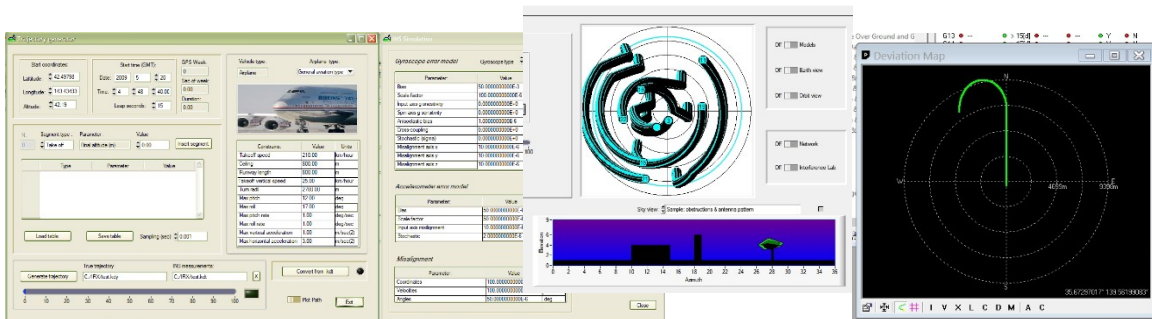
Trajectory generator

Start coordinates:
Latitude 42.49798
Longitude 143.0403
Altitude 42.9

Start time (GMT):
Date: 2009 5 20
Time: 4 48 40.00
Leap seconds 15

GPS Week
0
Sec of week
0.00
Duration
0.00

Vehicle type:
Airplane
Airplane type:
General aviation type

Segment type
take off
Parameter
final altitude (m)
Value
0.00
Insert segment

Type Parameter Value

| Constraint | Value | Units |
|---|---|---|
| Takeoff speed | 210.00 | km/hour |
| Ceiling | 800.00 | m |
| Runway length | 500.00 | m |
| Takeoff vertical speed | 25.00 | km/hour |
| Turn radii | 2700.00 | m |
| Max pitch | 12.00 | deg |
| Max roll | 17.00 | deg |
| Max pitch rate | 5.00 | deg/sec |
| Max roll rate | 5.00 | deg/sec |
| Max vertical acceleration | 4.00 | m/sec2 |
| Max horizontal acceleration | 3.00 | m/sec2 |

Load table Save table Sampling (sec) 0.001

True trajectory
C:\FRX\test.trj
INS measurements
C:\FRX\test.ins

Generate trajectory
Convert from .kml
Plot Path Exit

INS Simulation

Gyroscope error model
Gyroscope type

| Parameter | Value |
|---|---|
| Bias | 50.00000000000E-3 |
| Scale factor | 100.0000000000E-6 |
| Input axis g sensitivity | 0.00000000000E-0 |
| Spin axis g sensitivity | 0.00000000000E-0 |
| Anisoelastic bias | 1.00000000000E-6 |
| Cross coupling | 0.00000000000E-0 |
| Stochastic (sigma) | 0.00000000000E-0 |
| Misalignment axis x | 10.0000000000E-6 |
| Misalignment axis y | 10.0000000000E-6 |
| Misalignment axis z | 10.0000000000E-6 |

Accelerometer error model

| Parameter | Value |
|---|---|
| Bias | 50.0000000000E-6 |
| Scale factor | 100.000000000E-6 |
| Input axis misalignment | 10.0000000000E-6 |
| Stochastic | 0.00000000000E-0 |

Misalignment

| Parameter | Value | |
|---|---|---|
| Coordinates | 100.0000000000 | |
| Velocities | 100.0000000000 | |
| Angles | 50.0000000000E-6 | deg |

Off Models
Off Earth view
Off Orbit view
Off Network
Off Interference Lab

Sky view: Sample: obstructions & antenna pattern

Elevation
0 2 4 6 8 10 12 14 16 18 20 22 24 26 28 30 32 34 36
Azimuth

Close

Over Ground and G
G13 Y N

Deviation Map
N
W
E
4695m
9390m
35.6729701 139.56199063
I V X L C D M A C